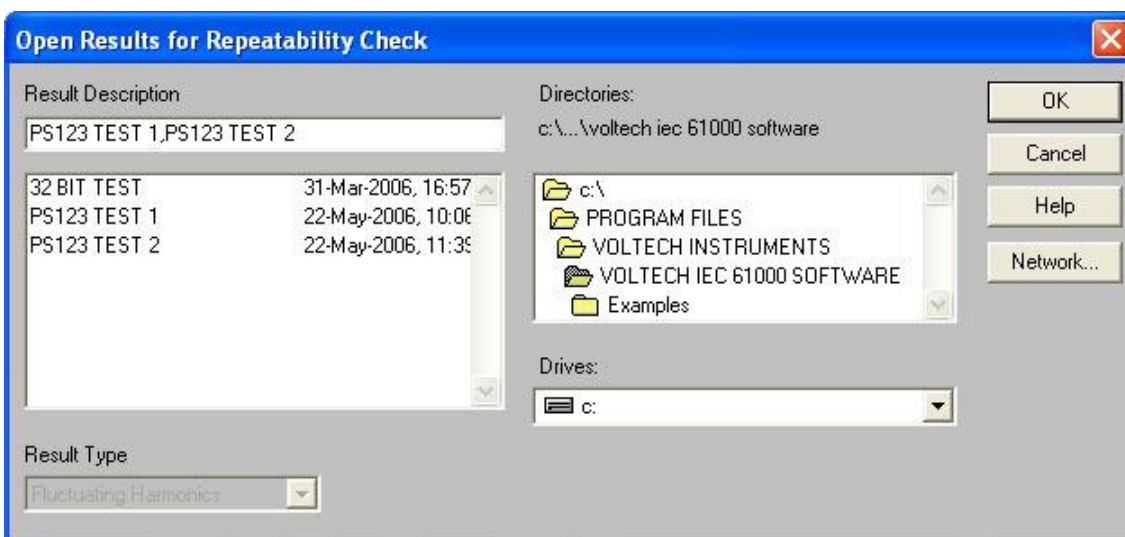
Open Results for Repeatability Check

Result Description

PS123 TEST 1,PS123 TEST 2

| | |
|---|---|
| 32 BIT TEST | 31-Mar-2006, 16:57 |
| PS123 TEST 1 | 22-May-2006, 10:0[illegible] |
| PS123 TEST 2 | 22-May-2006, 11:3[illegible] |

Result Type

Fluctuating Harmonics

Directories:

c:\...\voltech iec 61000 software

c:\
PROGRAM FILES
VOLTECH INSTRUMENTS
VOLTECH IEC 61000 SOFTWARE
Examples

Drives:

c:

OK

Cancel

Help

Network...